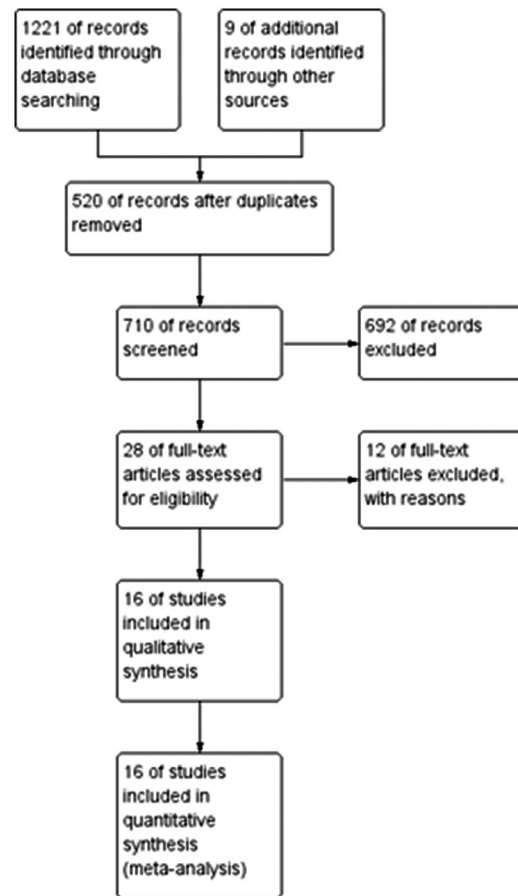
1221 of records identified through database searching

9 of additional records identified through other sources

520 of records after duplicates removed

710 of records screened

692 of records excluded

28 of full-text articles assessed for eligibility

12 of full-text articles excluded, with reasons

16 of studies included in qualitative synthesis

16 of studies included in quantitative synthesis (meta-analysis)